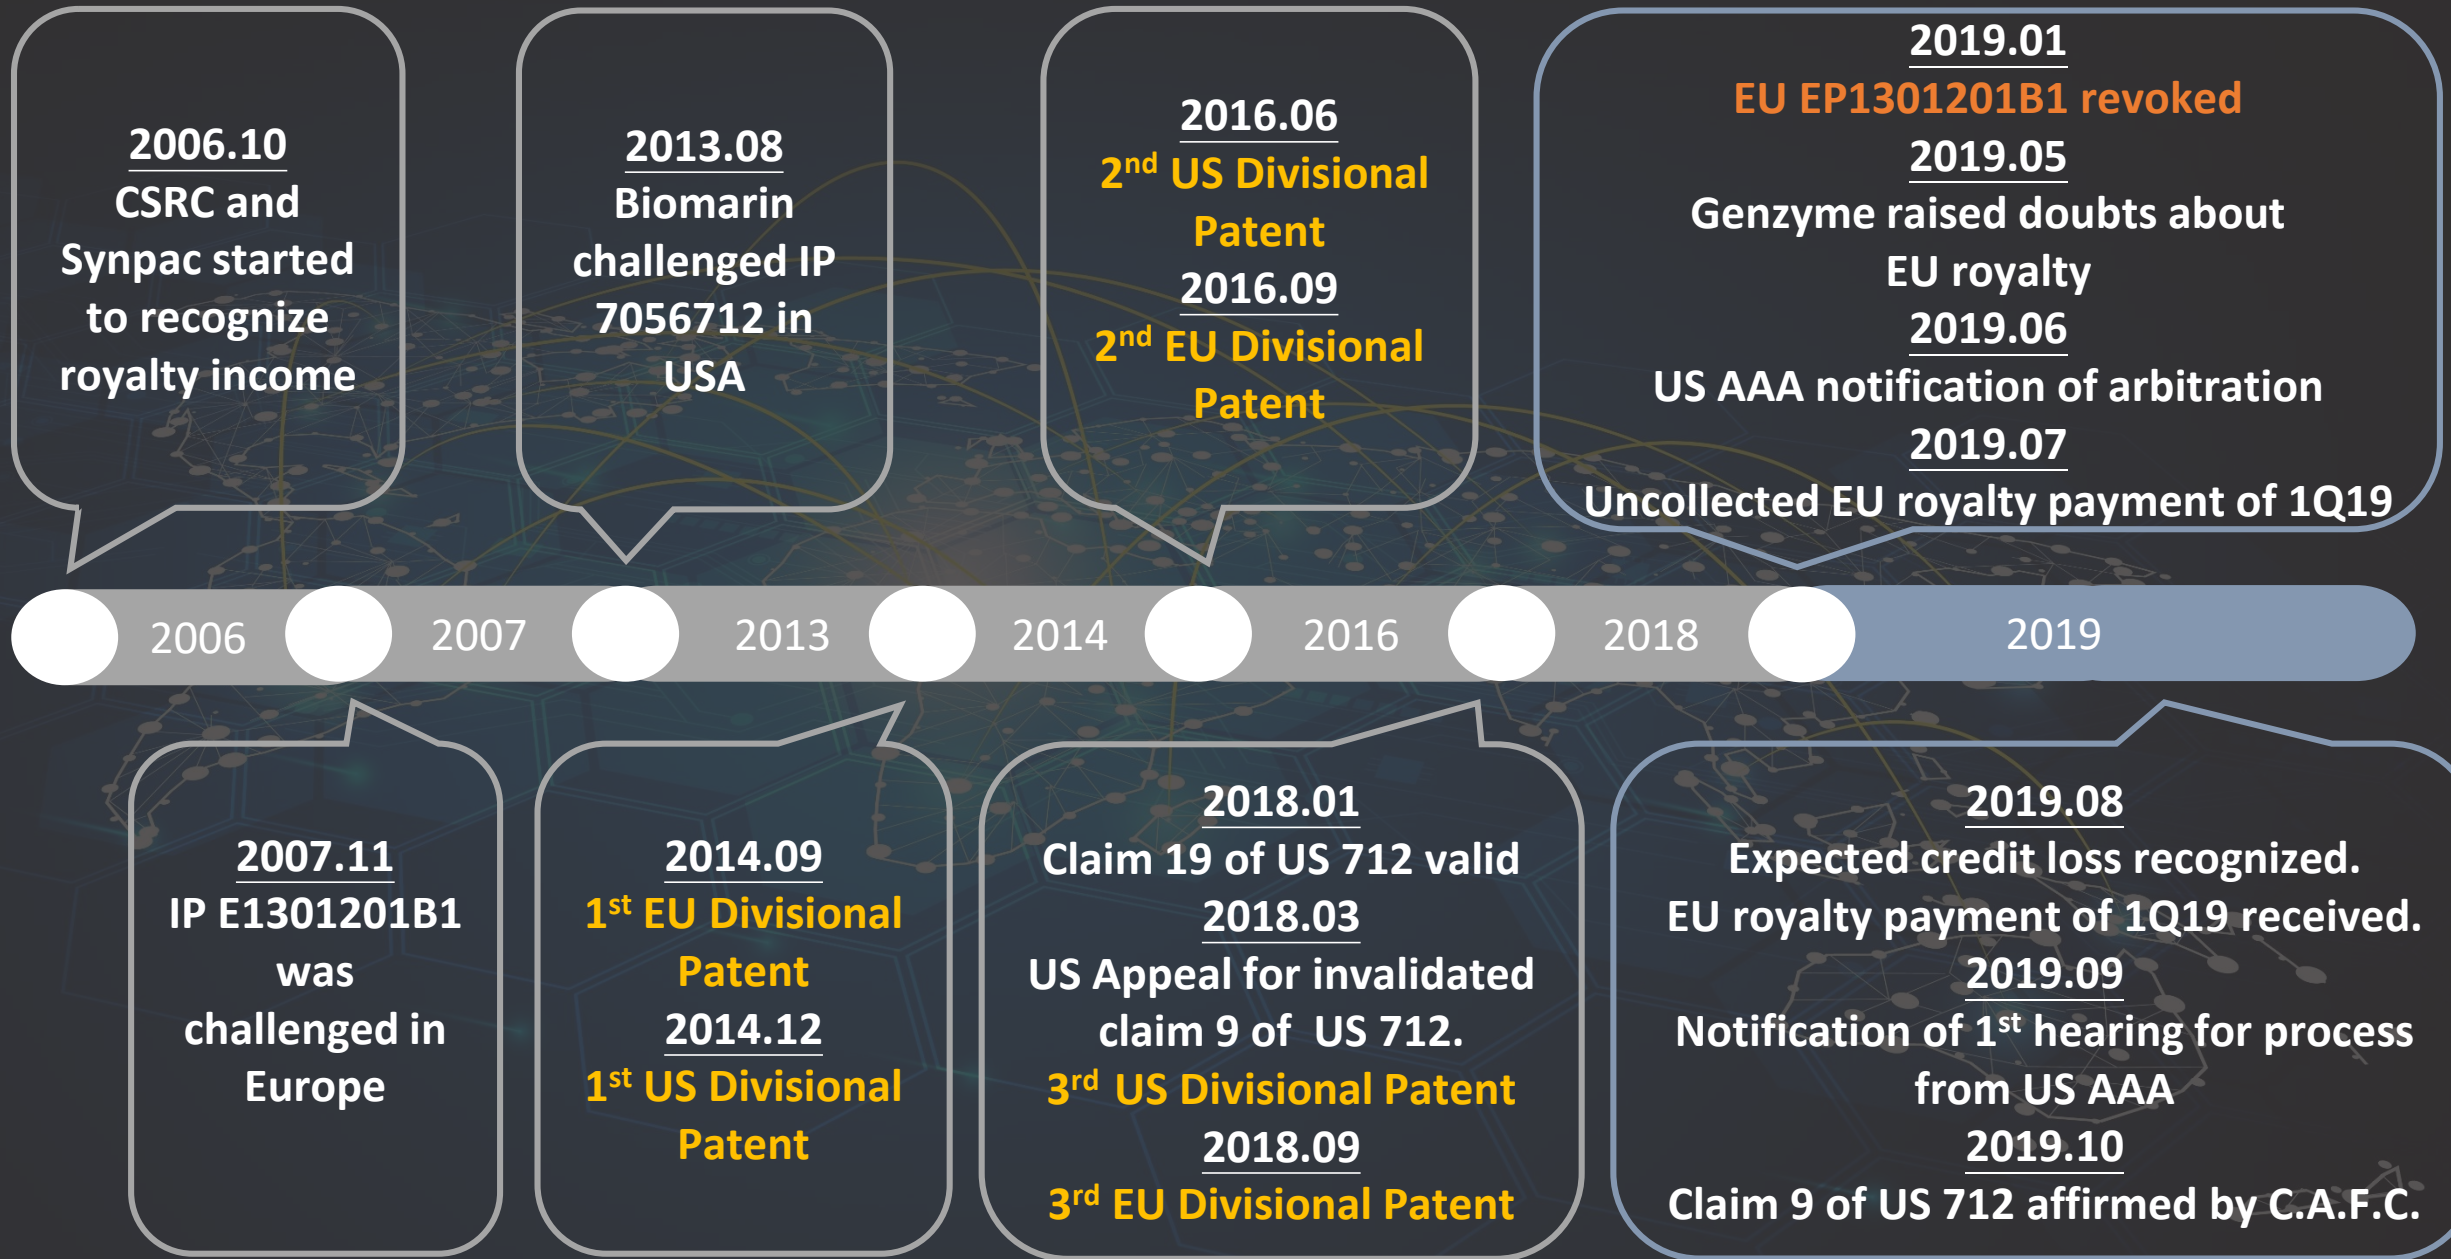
2006.10
CSRC and Synpac started to recognize royalty income

2013.08
Biomarin challenged IP 7056712 in USA

2016.06
2$^{nd}$ US Divisional Patent
2016.09
2$^{nd}$ EU Divisional Patent

2019.01
EU EP1301201B1 revoked
2019.05
Genzyme raised doubts about EU royalty
2019.06
US AAA notification of arbitration
2019.07
Uncollected EU royalty payment of 1Q19

2006 2007 2013 2014 2016 2018 2019

2007.11
IP E1301201B1 was challenged in Europe

2014.09
1$^{st}$ EU Divisional Patent
2014.12
1$^{st}$ US Divisional Patent

2018.01
Claim 19 of US 712 valid
2018.03
US Appeal for invalidated claim 9 of US 712.
3$^{rd}$ US Divisional Patent
2018.09
3$^{rd}$ EU Divisional Patent

2019.08
Expected credit loss recognized.
EU royalty payment of 1Q19 received.
2019.09
Notification of 1$^{st}$ hearing for process from US AAA
2019.10
Claim 9 of US 712 affirmed by C.A.F.C.